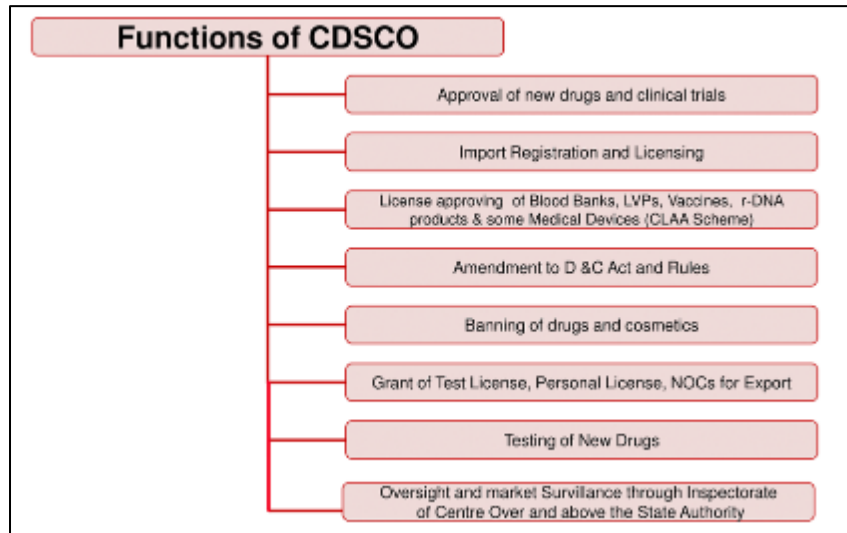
Functions of CDSCO

Approval of new drugs and clinical trials

Import Registration and Licensing

License approving of Blood Banks, LVPs, Vaccines, r-DNA products & some Medical Devices (CLAA Scheme)

Amendment to D &C Act and Rules

Banning of drugs and cosmetics

Grant of Test License, Personal License, NOCs for Export

Testing of New Drugs

Oversight and market Survillance through Inspectorate of Centre Over and above the State Authority